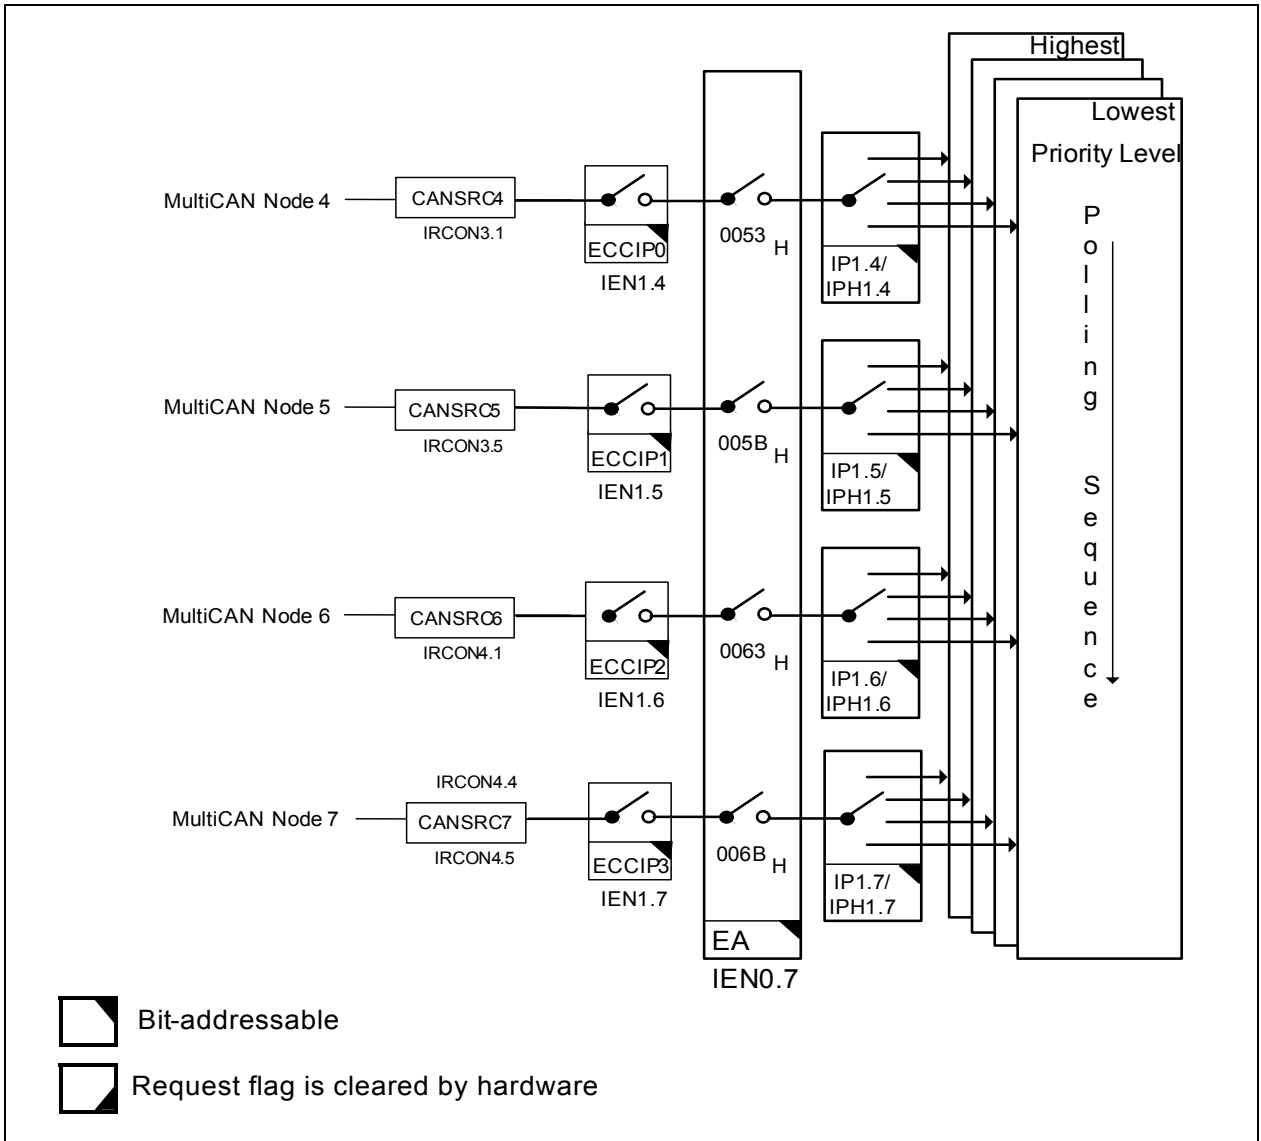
Highest
Lowest
Priority Level
Polling Sequence

MultiCAN Node 4
CANSRC4
IRCON3.1
ECCIP0
IEN1.4
$0053_H$
IP1.4/
IPH1.4

MultiCAN Node 5
CANSRC5
IRCON3.5
ECCIP1
IEN1.5
$005B_H$
IP1.5/
IPH1.5

MultiCAN Node 6
CANSRC6
IRCON4.1
ECCIP2
IEN1.6
$0063_H$
IP1.6/
IPH1.6

IRCON4.4
MultiCAN Node 7
CANSRC7
IRCON4.5
ECCIP3
IEN1.7
$006B_H$
IP1.7/
IPH1.7

EA
IEN0.7

Bit-addressable

Request flag is cleared by hardware